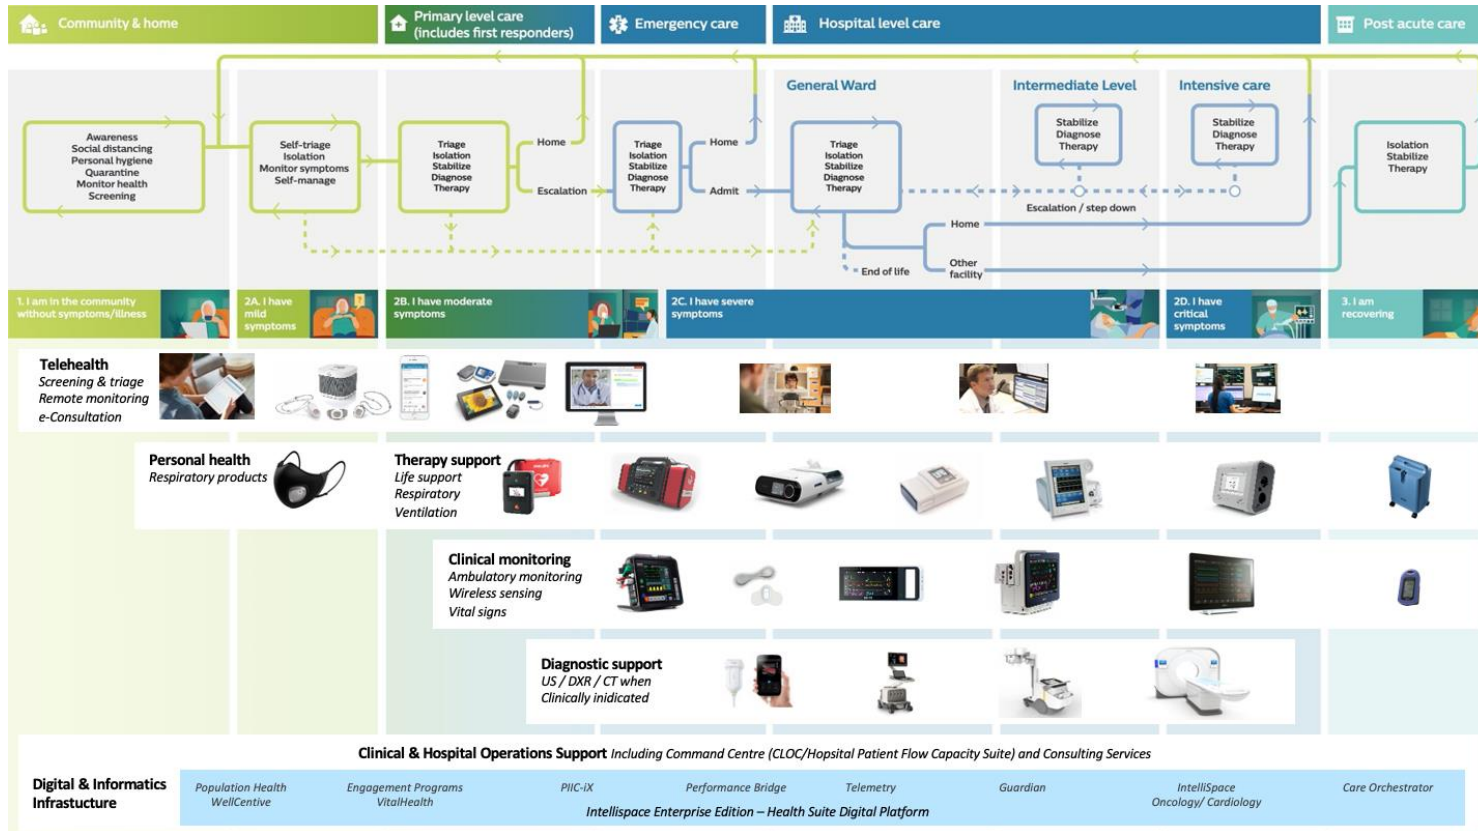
Community & home

Primary level care (includes first responders)

Emergency care

Hospital level care

Post acute care

Awareness
Social distancing
Personal hygiene
Quarantine
Monitor health
Screening

Self-triage
Isolation
Monitor symptoms
Self-manage

Triage
Isolation
Stabilize
Diagnose
Therapy

Home

Escalation

Triage
Isolation
Stabilize
Diagnose
Therapy

Home

Admit

General Ward

Triage
Isolation
Stabilize
Diagnose
Therapy

Intermediate Level

Stabilize
Diagnose
Therapy

Intensive care

Stabilize
Diagnose
Therapy

Escalation / step down

Home

End of life

Other facility

Isolation
Stabilize
Therapy

1. I am in the community without symptoms/illness

2A. I have mild symptoms

2B. I have moderate symptoms

2C. I have severe symptoms

2D. I have critical symptoms

3. I am recovering

Telehealth
Screening & triage
Remote monitoring
e-Consultation

Personal health
Respiratory products

Therapy support
Life support
Respiratory
Ventilation

Clinical monitoring
Ambulatory monitoring
Wireless sensing
Vital signs

Diagnostic support
US / DXR / CT when Clinically inidicated

Clinical & Hospital Operations Support Including Command Centre (CLOC/Hopsital Patient Flow Capacity Suite) and Consulting Services

Digital & Informatics Infrastucture

Population Health WellCentive

Engagement Programs VitalHealth

PIIC-iX

Performance Bridge

Telemetry

Guardian

IntelliSpace Oncology/ Cardiology

Care Orchestrator

Intellispace Enterprise Edition – Health Suite Digital Platform